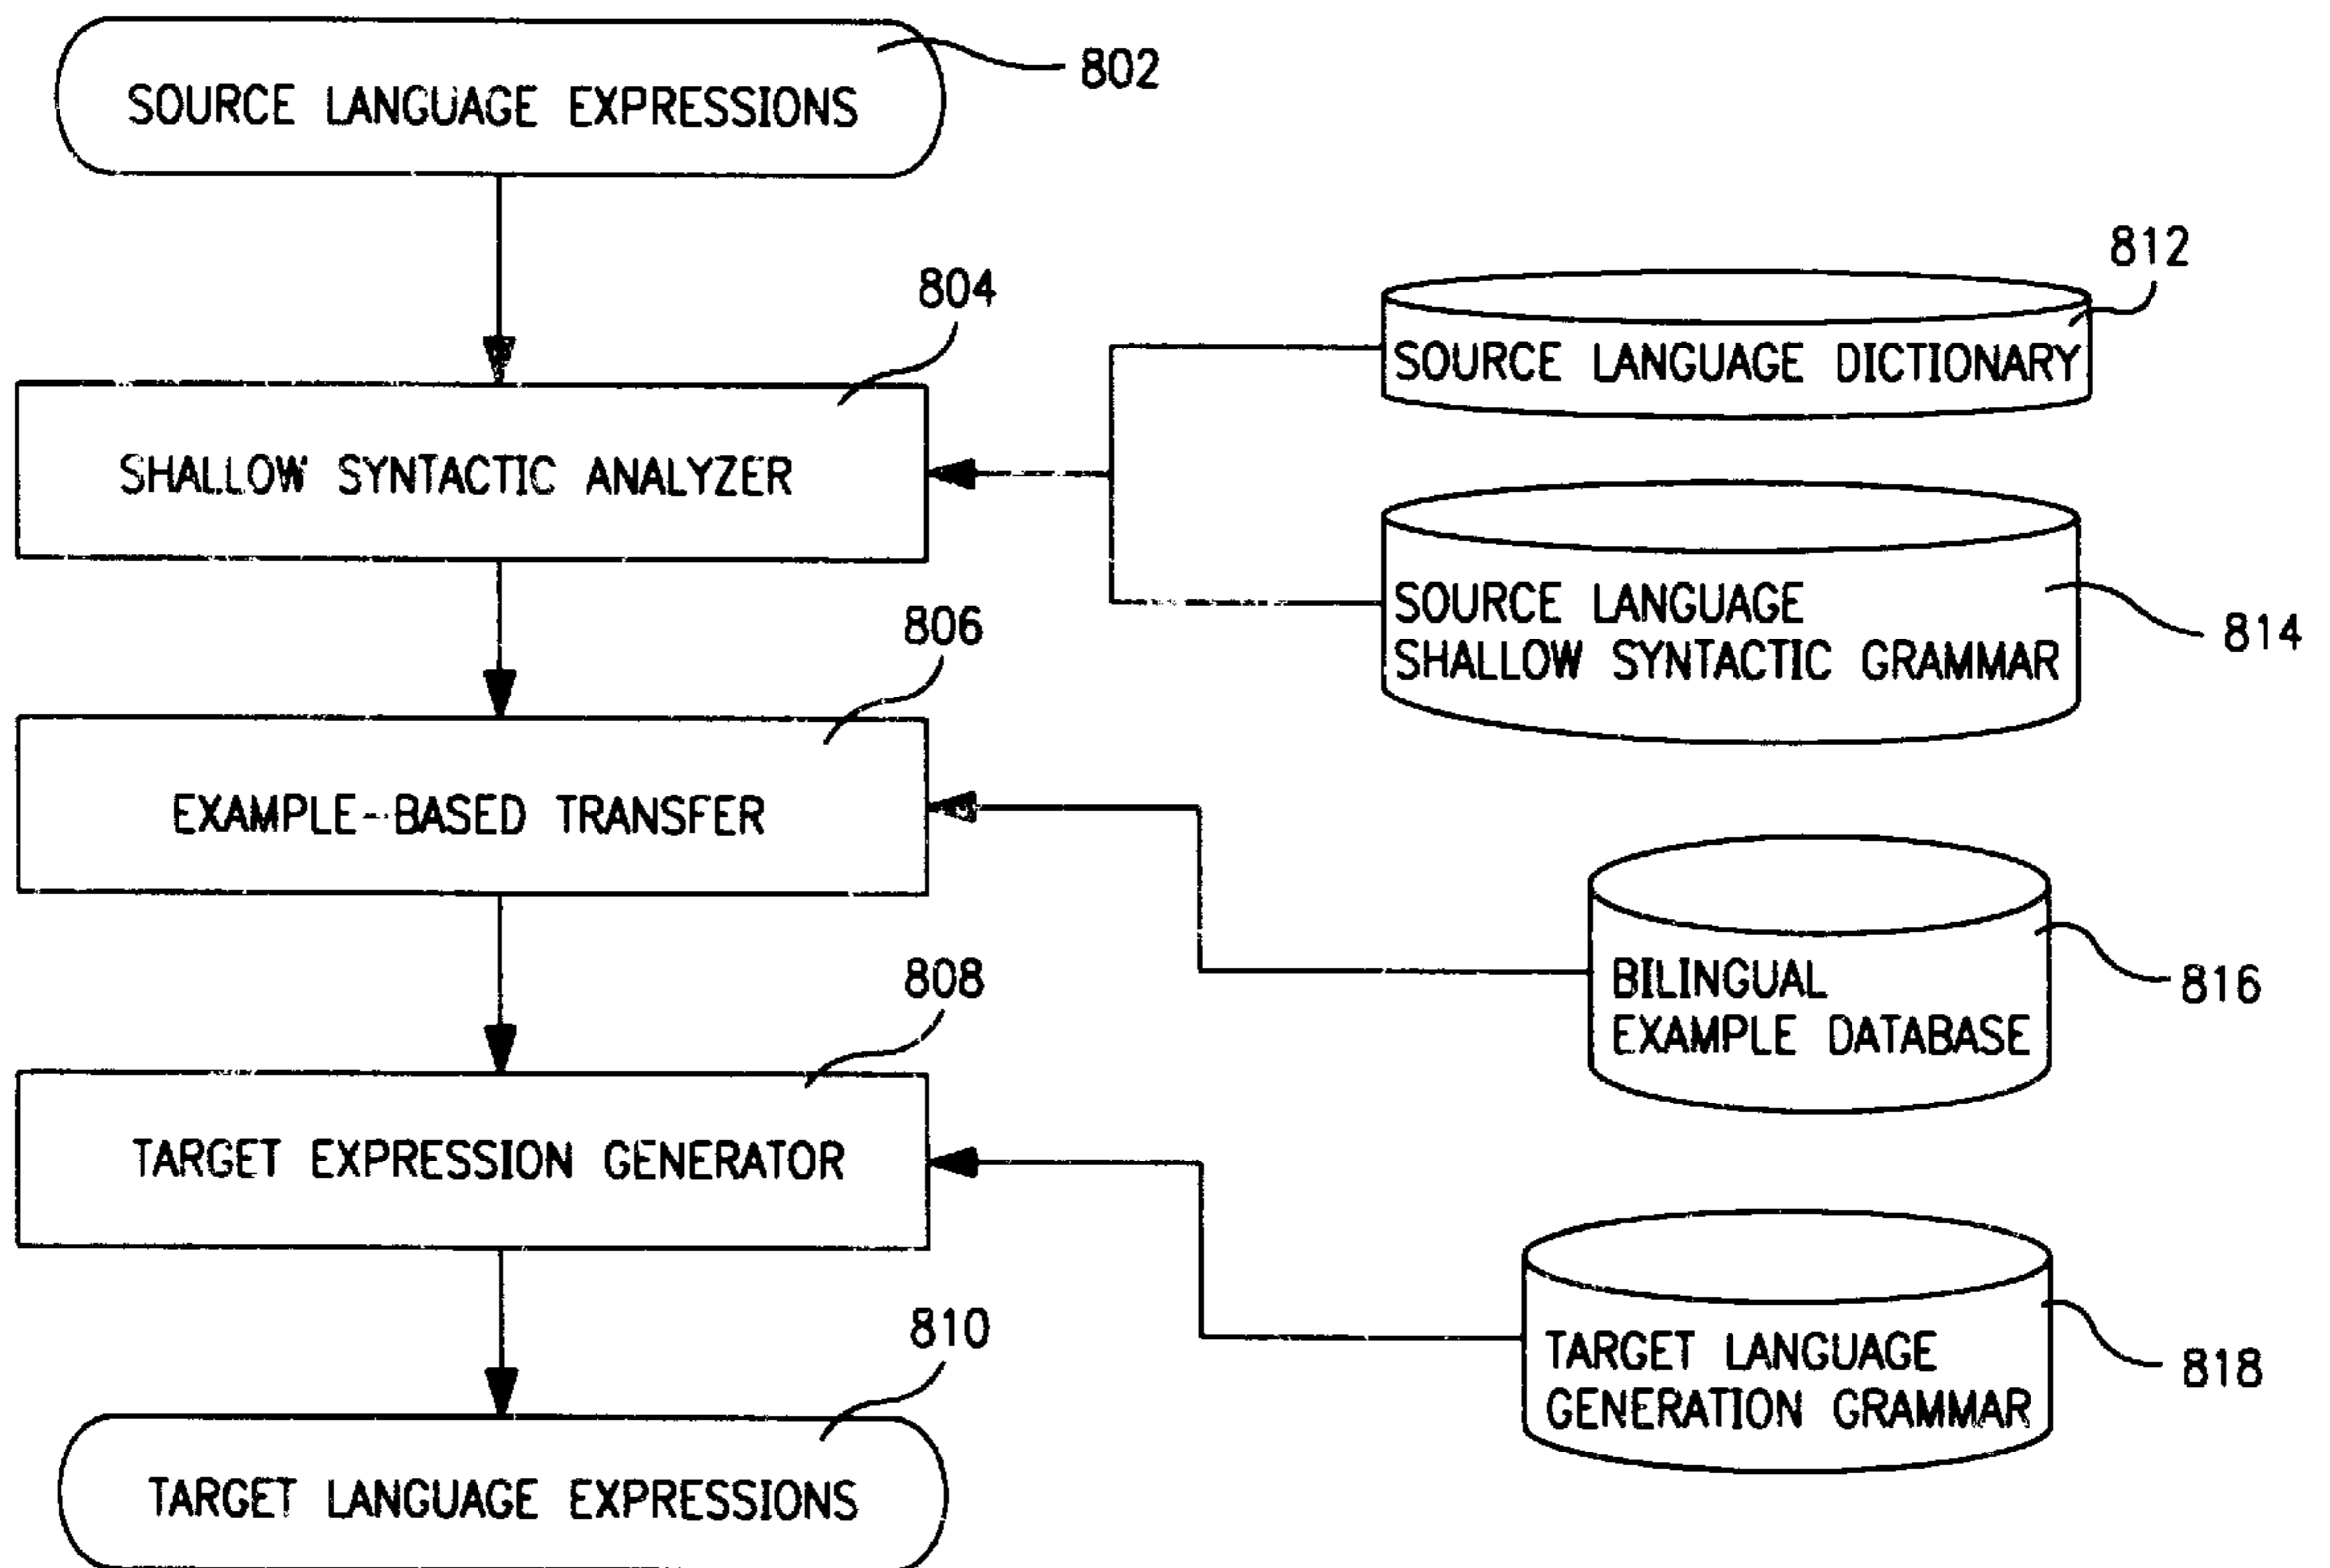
SOURCE LANGUAGE EXPRESSIONS
802

812
SOURCE LANGUAGE DICTIONARY

804
SHALLOW SYNTACTIC ANALYZER

SOURCE LANGUAGE SHALLOW SYNTACTIC GRAMMAR
814

806
EXAMPLE-BASED TRANSFER

BILINGUAL EXAMPLE DATABASE
816

808
TARGET EXPRESSION GENERATOR

TARGET LANGUAGE GENERATION GRAMMAR
818

810
TARGET LANGUAGE EXPRESSIONS